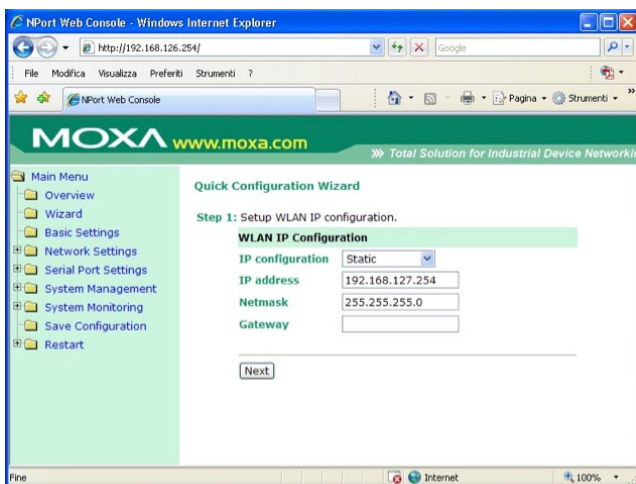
NPort Web Console - Windows Internet Explorer

http://192.168.126.254/

Google

File Modifica Visualizza Preferiti Strumenti ?

NPort Web Console

Pagina Strumenti

MOXA www.moxa.com

» Total Solution for Industrial Device Networki

Main Menu
Overview
Wizard
Basic Settings
Network Settings
Serial Port Settings
System Management
System Monitoring
Save Configuration
Restart

Quick Configuration Wizard

Step 1: Setup WLAN IP configuration.

| WLAN IP Configuration | |
|---|---|
| IP configuration | Static |
| IP address | 192.168.127.254 |
| Netmask | 255.255.255.0 |
| Gateway | |

Next

Fine

Internet

100%